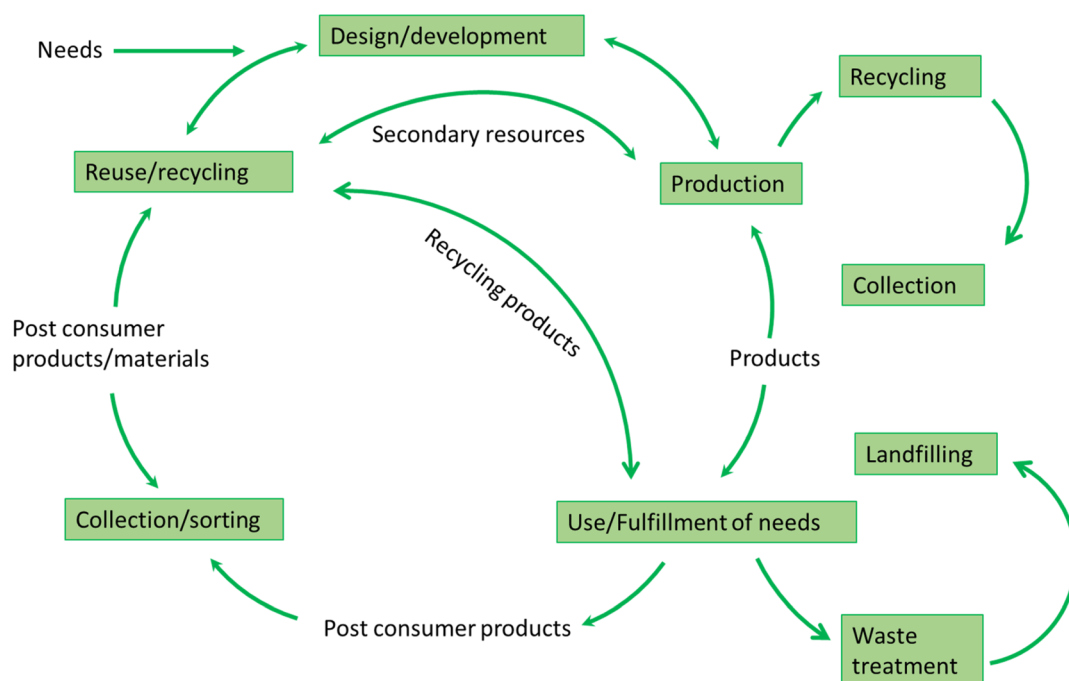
Needs

Design/development

Recycling

Secondary resources

Reuse/recycling

Production

Recycling products

Collection

Post consumer products/materials

Products

Landfilling

Collection/sorting

Use/Fulfillment of needs

Post consumer products

Waste treatment